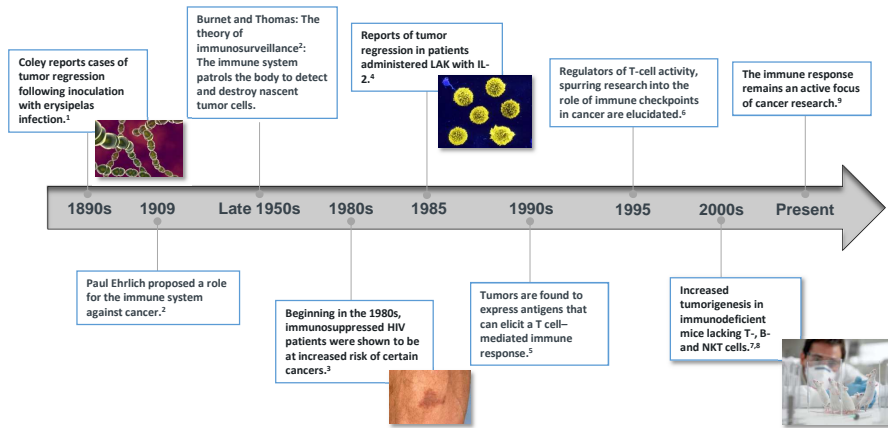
Coley reports cases of tumor regression following inoculation with erysipelas infection.$^1$

Burnet and Thomas: The theory of immunosurveillance$^2$: The immune system patrols the body to detect and destroy nascent tumor cells.

Reports of tumor regression in patients administered LAK with IL-2.$^4$

Regulators of T-cell activity, spurring research into the role of immune checkpoints in cancer are elucidated.$^6$

The immune response remains an active focus of cancer research.$^9$

1890s 1909 Late 1950s 1980s 1985 1990s 1995 2000s Present

Paul Ehrlich proposed a role for the immune system against cancer.$^2$

Beginning in the 1980s, immunosuppressed HIV patients were shown to be at increased risk of certain cancers.$^3$

Tumors are found to express antigens that can elicit a T cell–mediated immune response.$^5$

Increased tumorigenesis in immunodeficient mice lacking T-, B- and NKT cells.$^{7,8}$